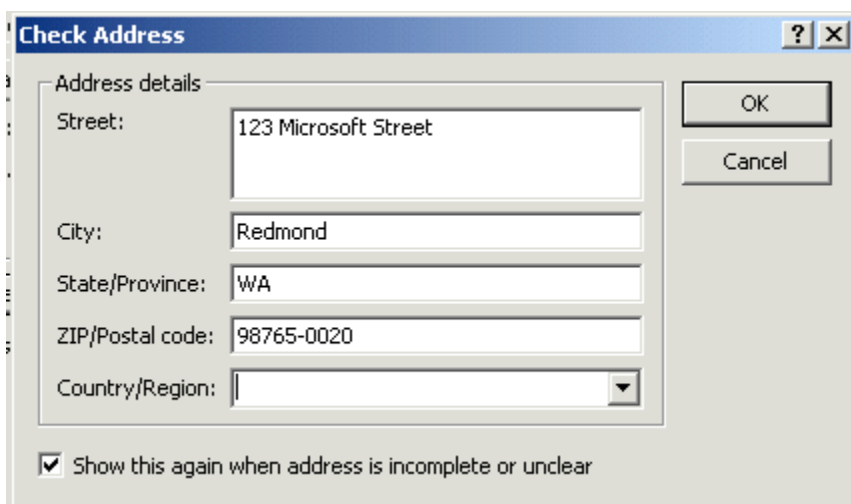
Check Address

?

Address details

Street: 123 Microsoft Street

City: Redmond

State/Province: WA

ZIP/Postal code: 98765-0020

Country/Region:

OK

Cancel

Show this again when address is incomplete or unclear